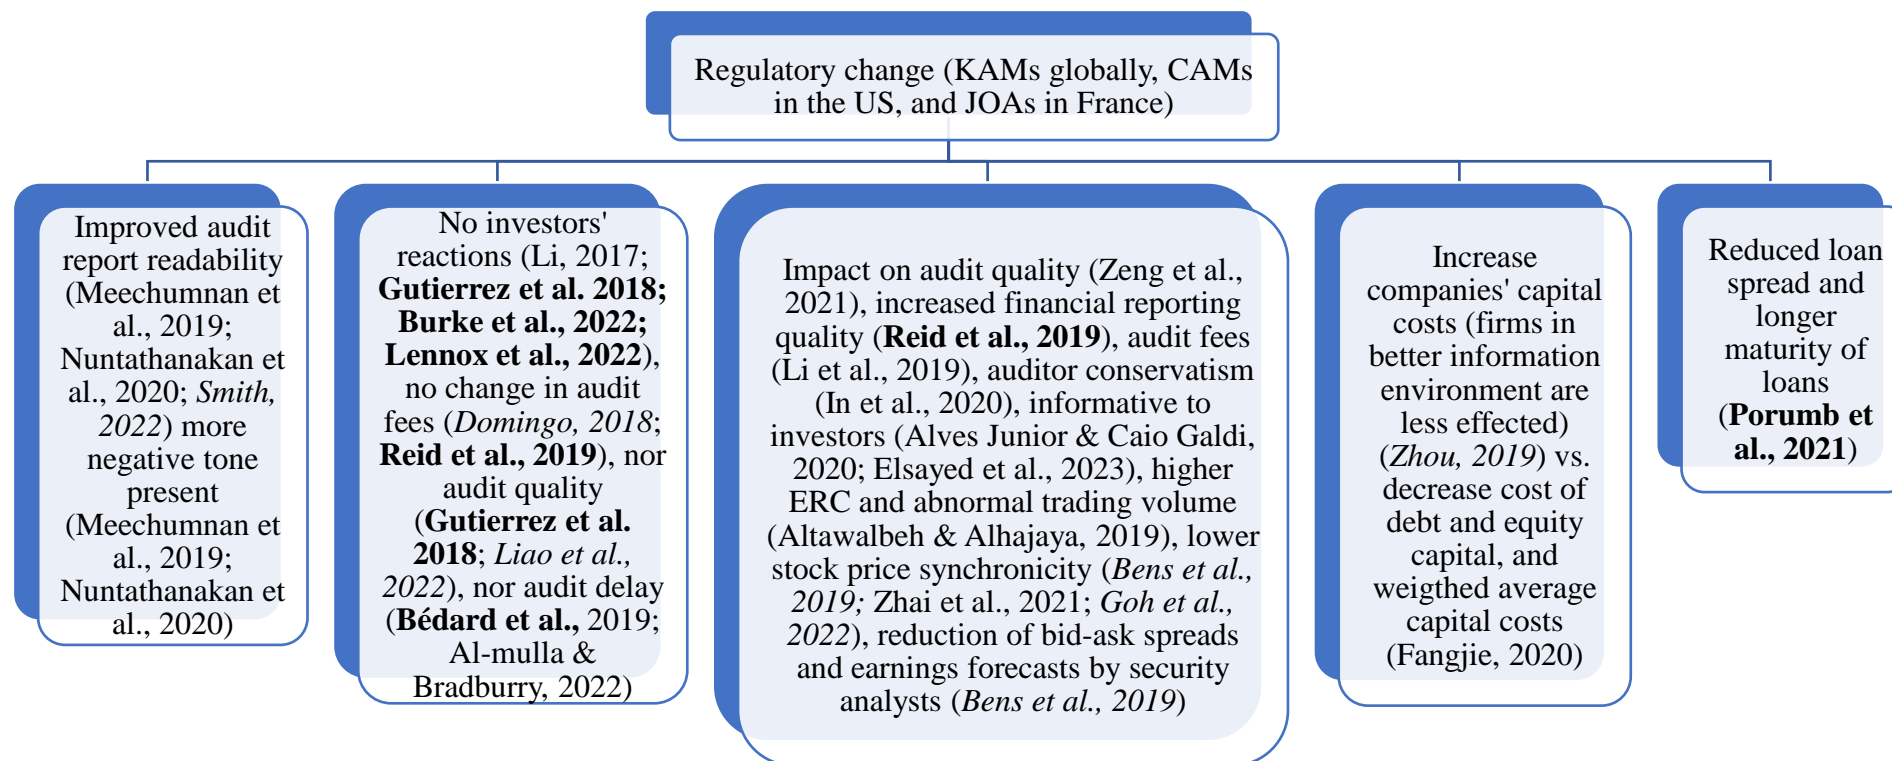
Regulatory change (KAMs globally, CAMs in the US, and JOAs in France)

Improved audit report readability (Meechumnan et al., 2019; Nuntathanakan et al., 2020; *Smith, 2022*) more negative tone present (Meechumnan et al., 2019; Nuntathanakan et al., 2020)

No investors' reactions (Li, 2017; **Gutierrez et al. 2018; Burke et al., 2022; Lennox et al., 2022**), no change in audit fees (*Domingo, 2018*; **Reid et al., 2019**), nor audit quality (**Gutierrez et al. 2018**; *Liao et al., 2022*), nor audit delay (**Bédard et al.,** 2019; Al-mulla & Bradburry, 2022)

Impact on audit quality (Zeng et al., 2021), increased financial reporting quality (**Reid et al., 2019**), audit fees (Li et al., 2019), auditor conservatism (In et al., 2020), informative to investors (Alves Junior & Caio Galdi, 2020; Elsayed et al., 2023), higher ERC and abnormal trading volume (Altawalbeh & Alhajaya, 2019), lower stock price synchronicity (*Bens et al., 2019;* Zhai et al., 2021; *Goh et al., 2022*), reduction of bid-ask spreads and earnings forecasts by security analysts (*Bens et al., 2019*)

Increase companies' capital costs (firms in better information environment are less effected) (*Zhou, 2019*) vs. decrease cost of debt and equity capital, and weigthed average capital costs (Fangjie, 2020)

Reduced loan spread and longer maturity of loans (**Porumb et al., 2021**)